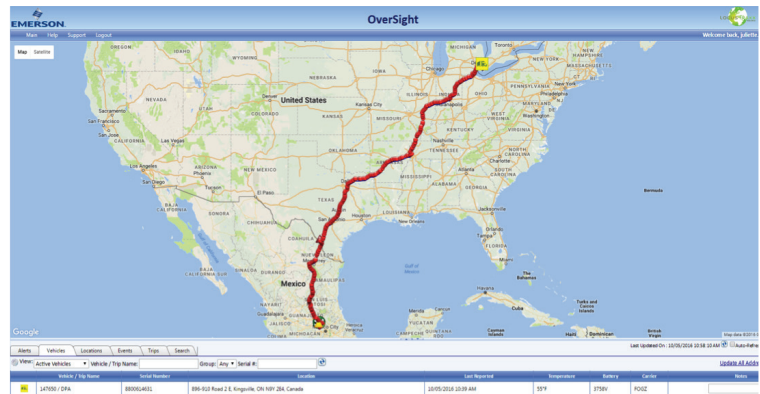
EMERSON.

OverSight

Main Help Support Logout

Welcome back, juliette

Map Satellite

United States

Mexico

Google

Map data ©2016

Last Updated On : 10/05/2016 10:58:10 AM Auto-Refresh

Alerts Vehicles Locations Events Trips Search

View: Active Vehicles Vehicle / Trip Name: Group: Any Serial #:

Update All Addresses

| Vehicle / Trip Name | Serial Number | Location | Last Reported | Temperature | Battery | Carrier | Notes |
|---|---|---|---|---|---|---|---|
| 147650 / DPA | 8800614631 | 886-910 Road 2 E, Kingsville, ON N9Y 2E4, Canada | 10/05/2016 10:39 AM | 55°F | 3758V | PCGZ | |